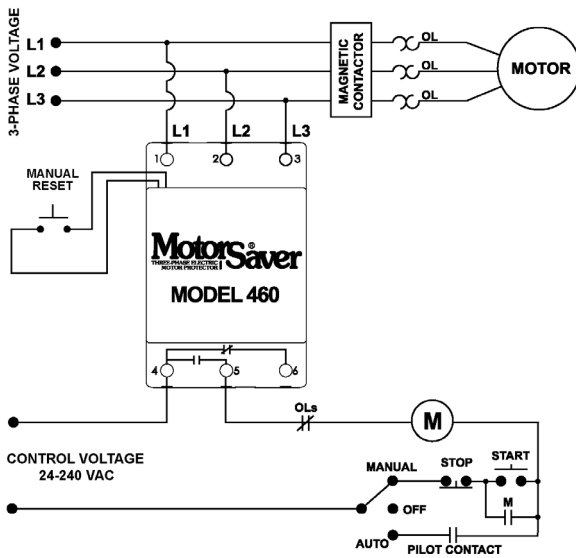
3-PHASE VOLTAGE
L1
L2
L3
MAGNETIC CONTACTOR
OL
OL
OL
MOTOR
L1
L2
L3
1
2
3
MANUAL RESET
MotorSaver®
THREE-PHASE ELECTRIC MOTOR PROTECTOR
MODEL 460
4
5
6
OLs
M
CONTROL VOLTAGE
24-240 VAC
MANUAL
STOP
START
OFF
M
AUTO
PILOT CONTACT